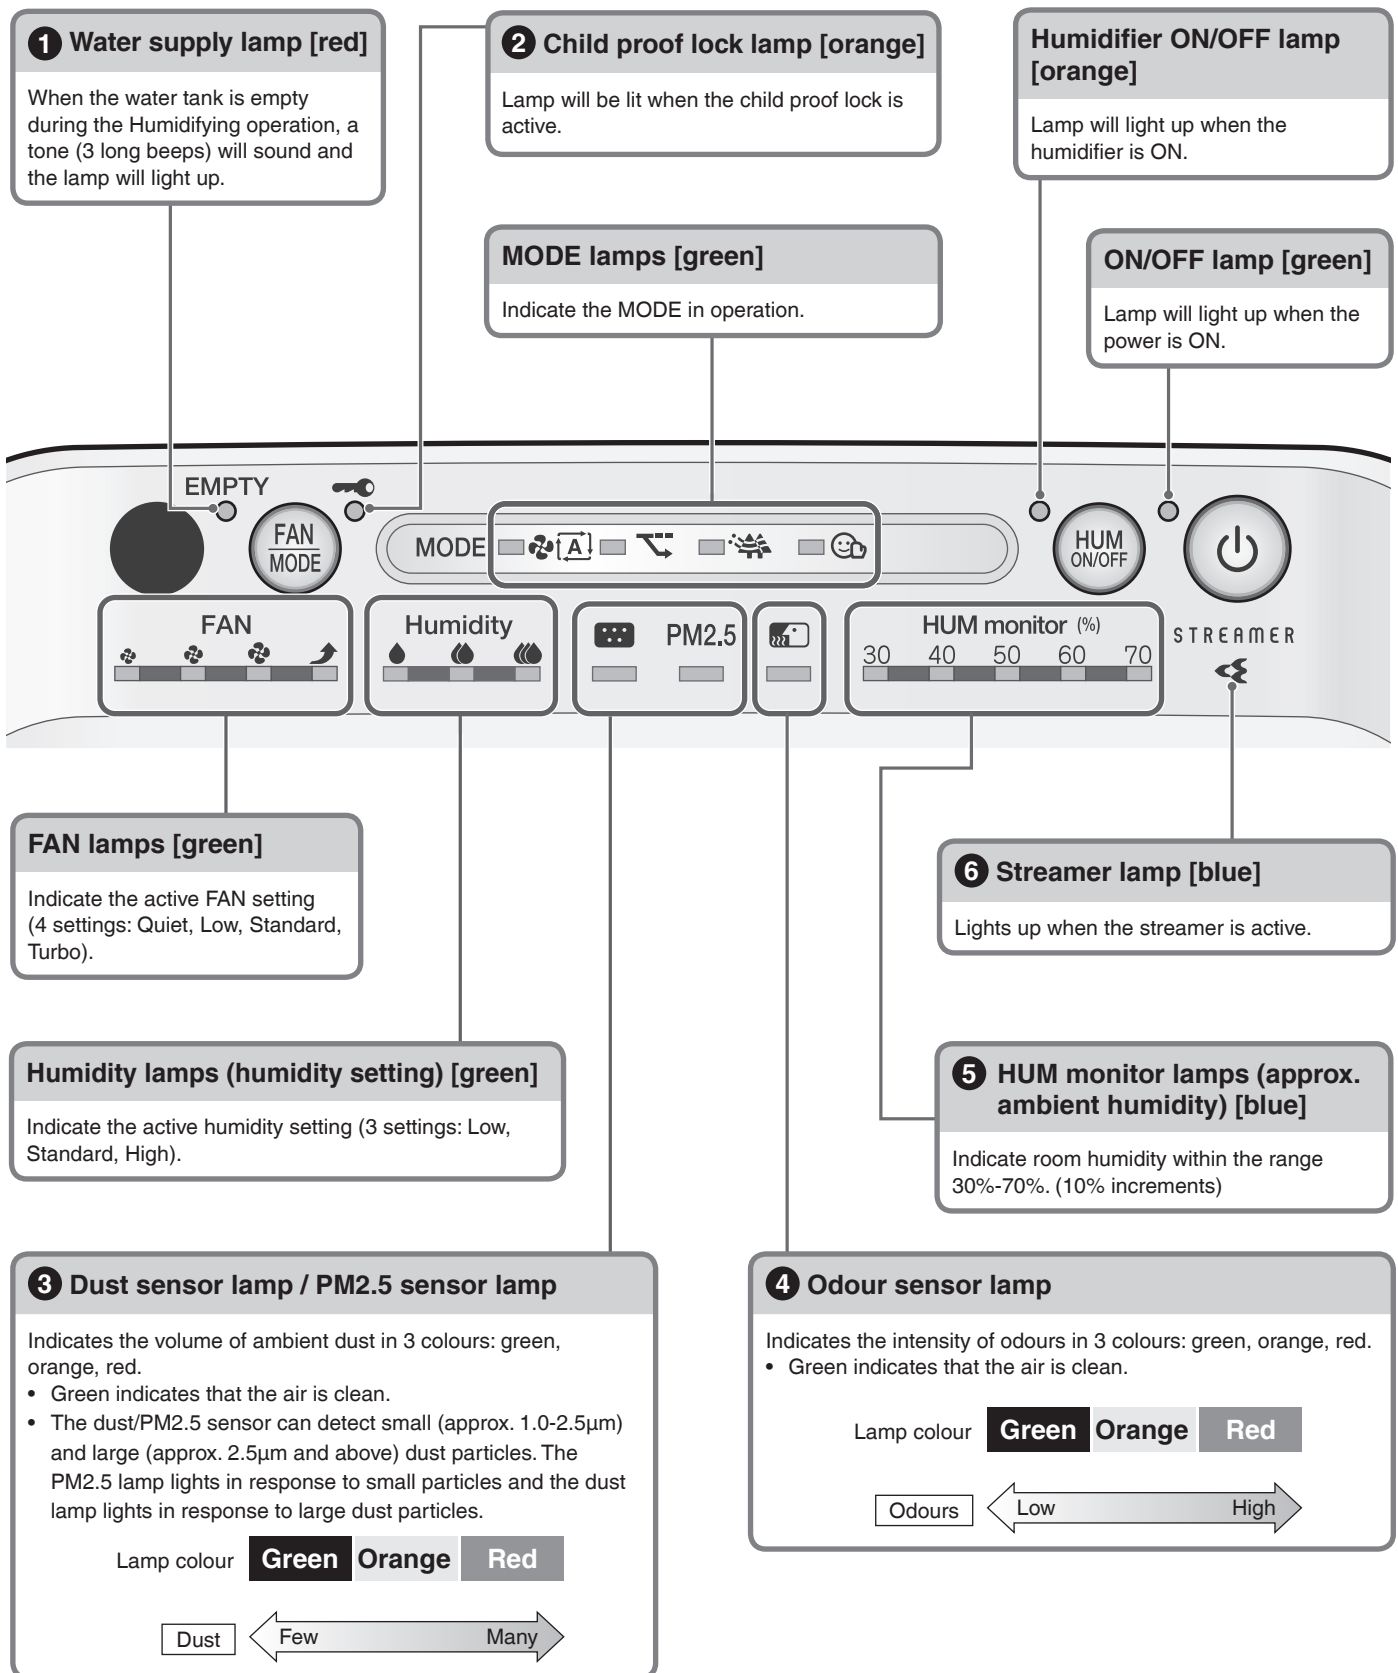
1 Water supply lamp [red]

When the water tank is empty during the Humidifying operation, a tone (3 long beeps) will sound and the lamp will light up.

2 Child proof lock lamp [orange]

Lamp will be lit when the child proof lock is active.

Humidifier ON/OFF lamp [orange]

Lamp will light up when the humidifier is ON.

MODE lamps [green]

Indicate the MODE in operation.

ON/OFF lamp [green]

Lamp will light up when the power is ON.

EMPTY

FAN MODE

MODE A

HUM ON/OFF

FAN

Humidity

PM2.5

HUM monitor (%)

30 40 50 60 70

STREAMER

FAN lamps [green]

Indicate the active FAN setting (4 settings: Quiet, Low, Standard, Turbo).

6 Streamer lamp [blue]

Lights up when the streamer is active.

Humidity lamps (humidity setting) [green]

Indicate the active humidity setting (3 settings: Low, Standard, High).

5 HUM monitor lamps (approx. ambient humidity) [blue]

Indicate room humidity within the range 30%-70%. (10% increments)

3 Dust sensor lamp / PM2.5 sensor lamp

Indicates the volume of ambient dust in 3 colours: green, orange, red.
• Green indicates that the air is clean.
• The dust/PM2.5 sensor can detect small (approx. 1.0-2.5µm) and large (approx. 2.5µm and above) dust particles. The PM2.5 lamp lights in response to small particles and the dust lamp lights in response to large dust particles.

Lamp colour Green Orange Red

Dust Few Many

4 Odour sensor lamp

Indicates the intensity of odours in 3 colours: green, orange, red.
• Green indicates that the air is clean.

Lamp colour Green Orange Red

Odours Low High